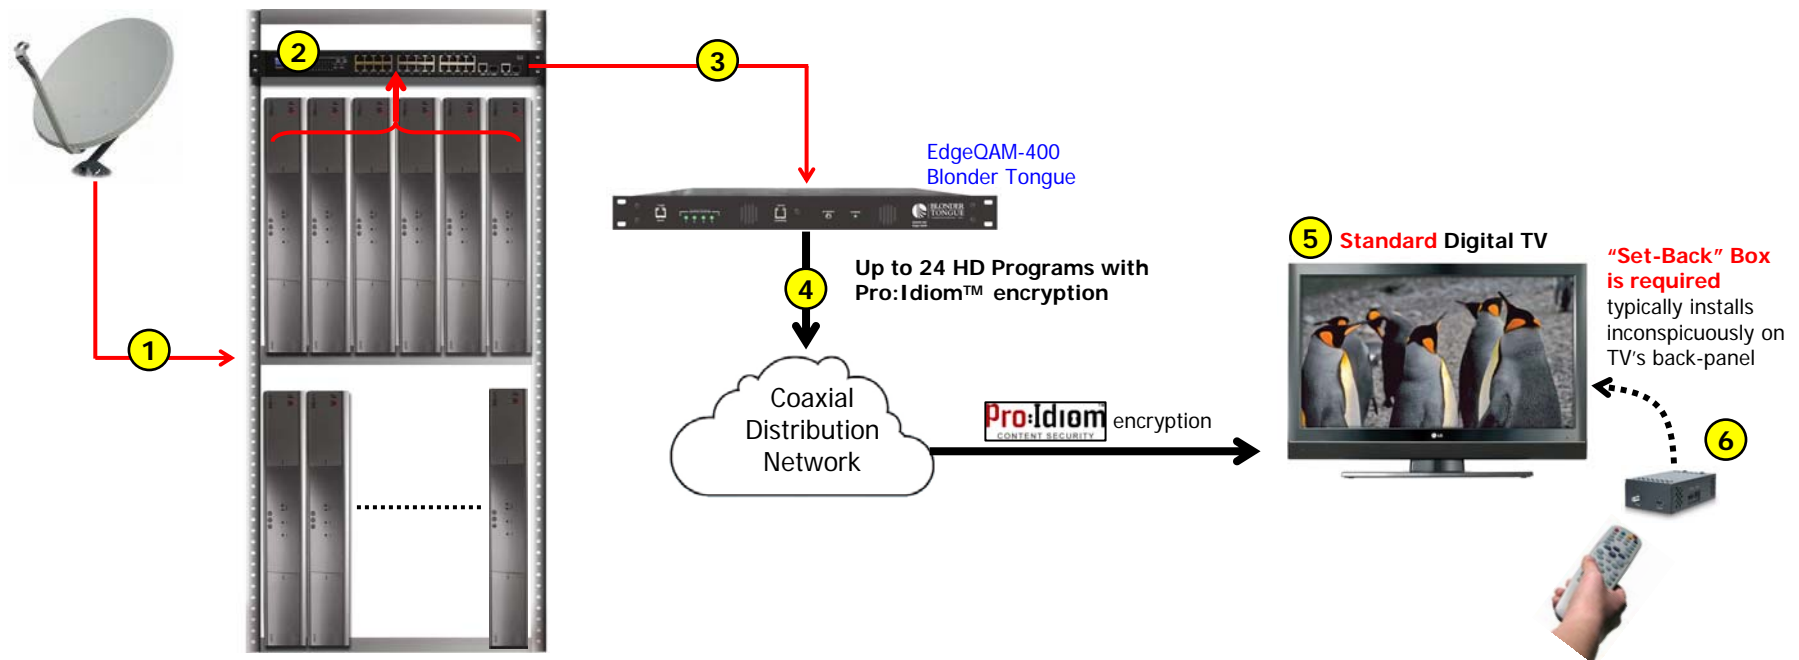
2

3

EdgeQAM-400
Blonder Tongue

BLONDER TONGUE

1

4

Up to 24 HD Programs with Pro:Idiom™ encryption

Coaxial Distribution Network

Pro:Idiom CONTENT SECURITY encryption

5 Standard Digital TV

"Set-Back" Box is required
typically installs inconspicuously on TV's back-panel

LG

6